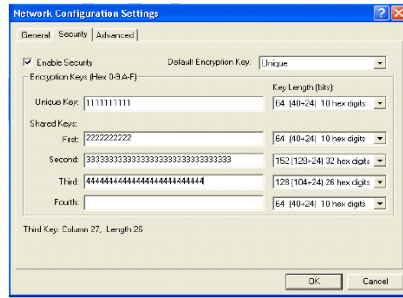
Network Configuration Settings

General | Security | Advanced

Enable Security

Default Encryption Key: Unique

Encryption Keys (Hex 0-9,A-F)

Key Length (bits)

Unique Key: 1111111111

64 (40+24) 10 hex digits

Shared Keys:

First: 2222222222

64 (40+24) 10 hex digits

Second: 33333333333333333333333333333333

152 (128+24) 32 hex digits

Third: 44444444444444444444444444

128 (104+24) 26 hex digits

Fourth:

64 (40+24) 10 hex digits

Third Key: Column 27, Length 26

OK | Cancel